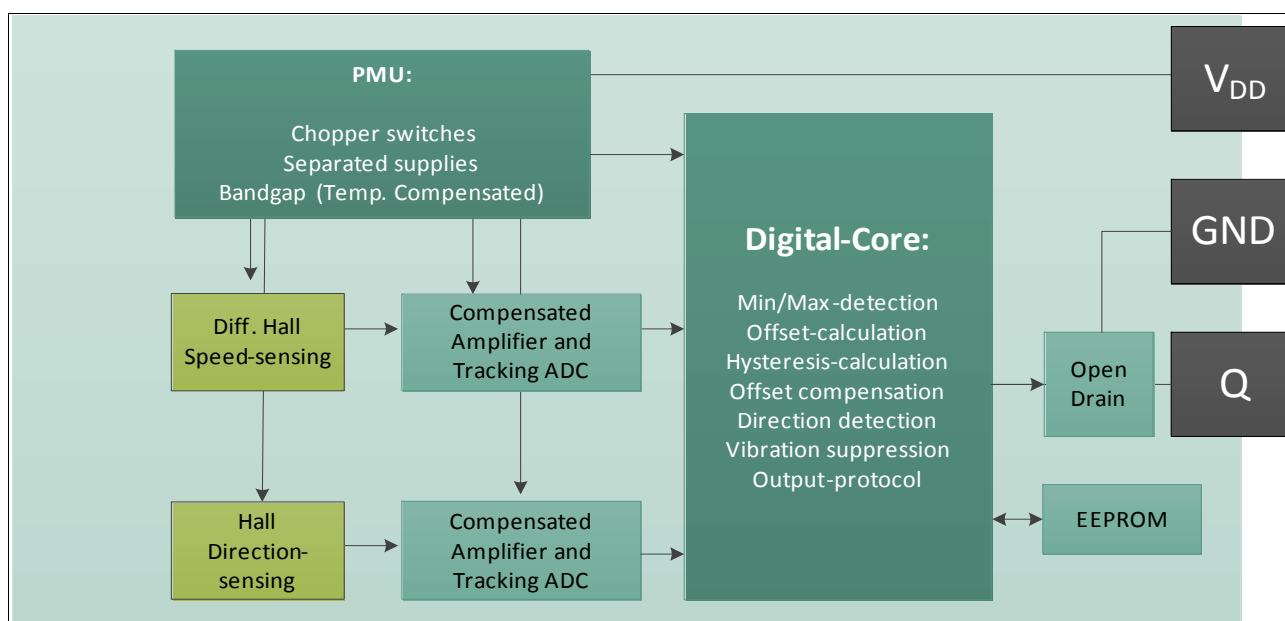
PMU:

Chopper switches
Separated supplies
Bandgap (Temp. Compensated)

$V_{DD}$

GND

Q

Digital-Core:

Min/Max-detection
Offset-calculation
Hysteresis-calculation
Offset compensation
Direction detection
Vibration suppression
Output-protocol

Diff. Hall Speed-sensing

Compensated Amplifier and Tracking ADC

Open Drain

Hall Direction-sensing

Compensated Amplifier and Tracking ADC

EEPROM